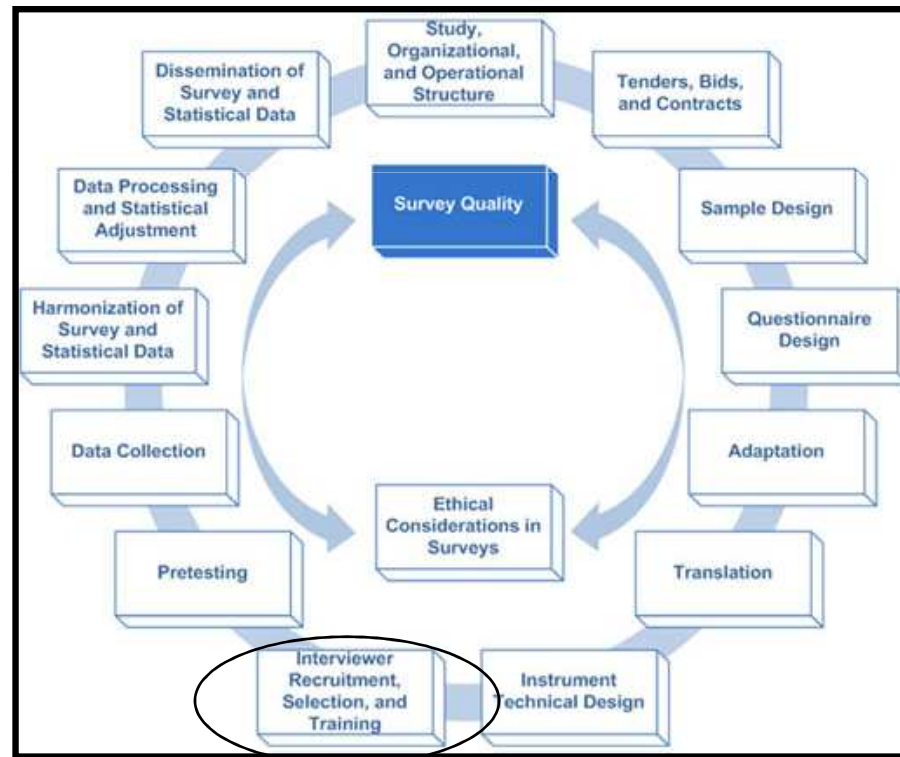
Study, Organizational, and Operational Structure

Tenders, Bids, and Contracts

Sample Design

Questionnaire Design

Adaptation

Translation

Instrument Technical Design

Interviewer Recruitment, Selection, and Training

Pretesting

Data Collection

Harmonization of Survey and Statistical Data

Data Processing and Statistical Adjustment

Dissemination of Survey and Statistical Data

Survey Quality

Ethical Considerations in Surveys